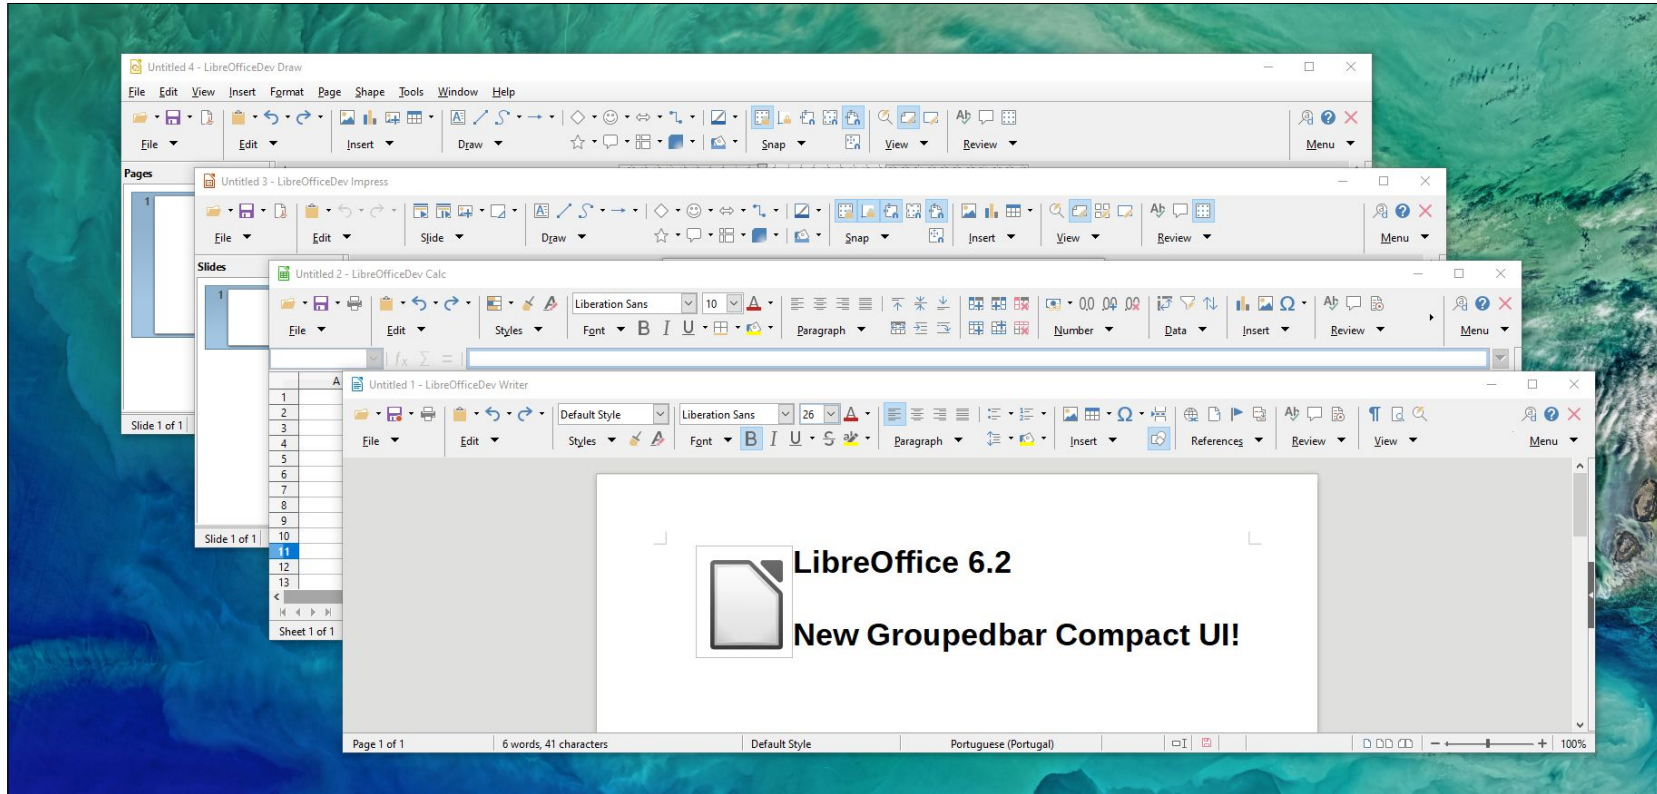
Untitled 4 - LibreOfficeDev Draw

File Edit View Insert Format Page Shape Tools Window Help

File Edit Insert Draw Snap View Review Menu

Pages

1

Slide 1 of 1

Untitled 3 - LibreOfficeDev Impress

File Edit Slide Draw Snap Insert View Review Menu

Slides

1

Slide 1 of 1

Untitled 2 - LibreOfficeDev Calc

Liberation Sans 10

File Edit Styles Font B I U Paragraph Number Data Insert Review Menu

A

1
2
3
4
5
6
7
8
9
10
11
12
13

Sheet 1 of 1

Untitled 1 - LibreOfficeDev Writer

Default Style Liberation Sans 26

File Edit Styles Font B I U S Paragraph Insert References Review View Menu

LibreOffice 6.2

New Groupedbar Compact UI!

Page 1 of 1 6 words, 41 characters Default Style Portuguese (Portugal) 100%